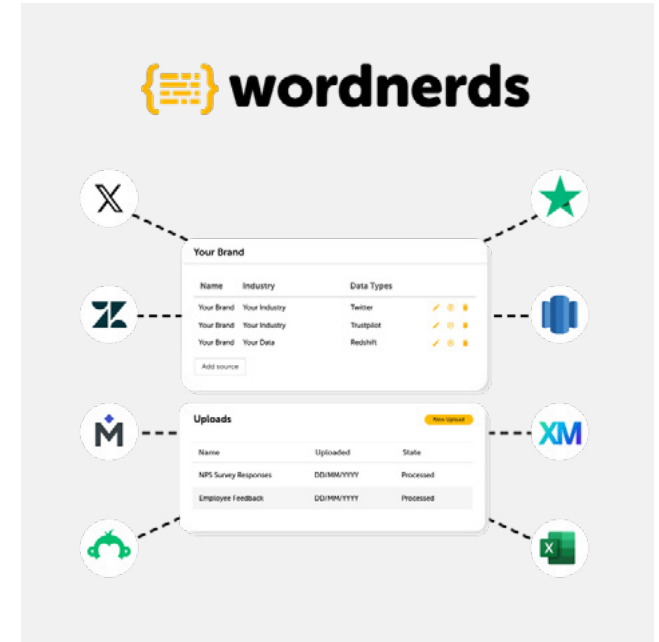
wordnerds

Your Brand

| Name | Industry | Data Types |
|---|---|---|
| Your Brand | Your Industry | Twitter |
| Your Brand | Your Industry | Trustpilot |
| Your Brand | Your Data | Redshift |

Add source

Uploads

New Upload

| Name | Uploaded | State |
|---|---|---|
| NPS Survey Responses | DD/MM/YYYY | Processed |
| Employee Feedback | DD/MM/YYYY | Processed |

XM